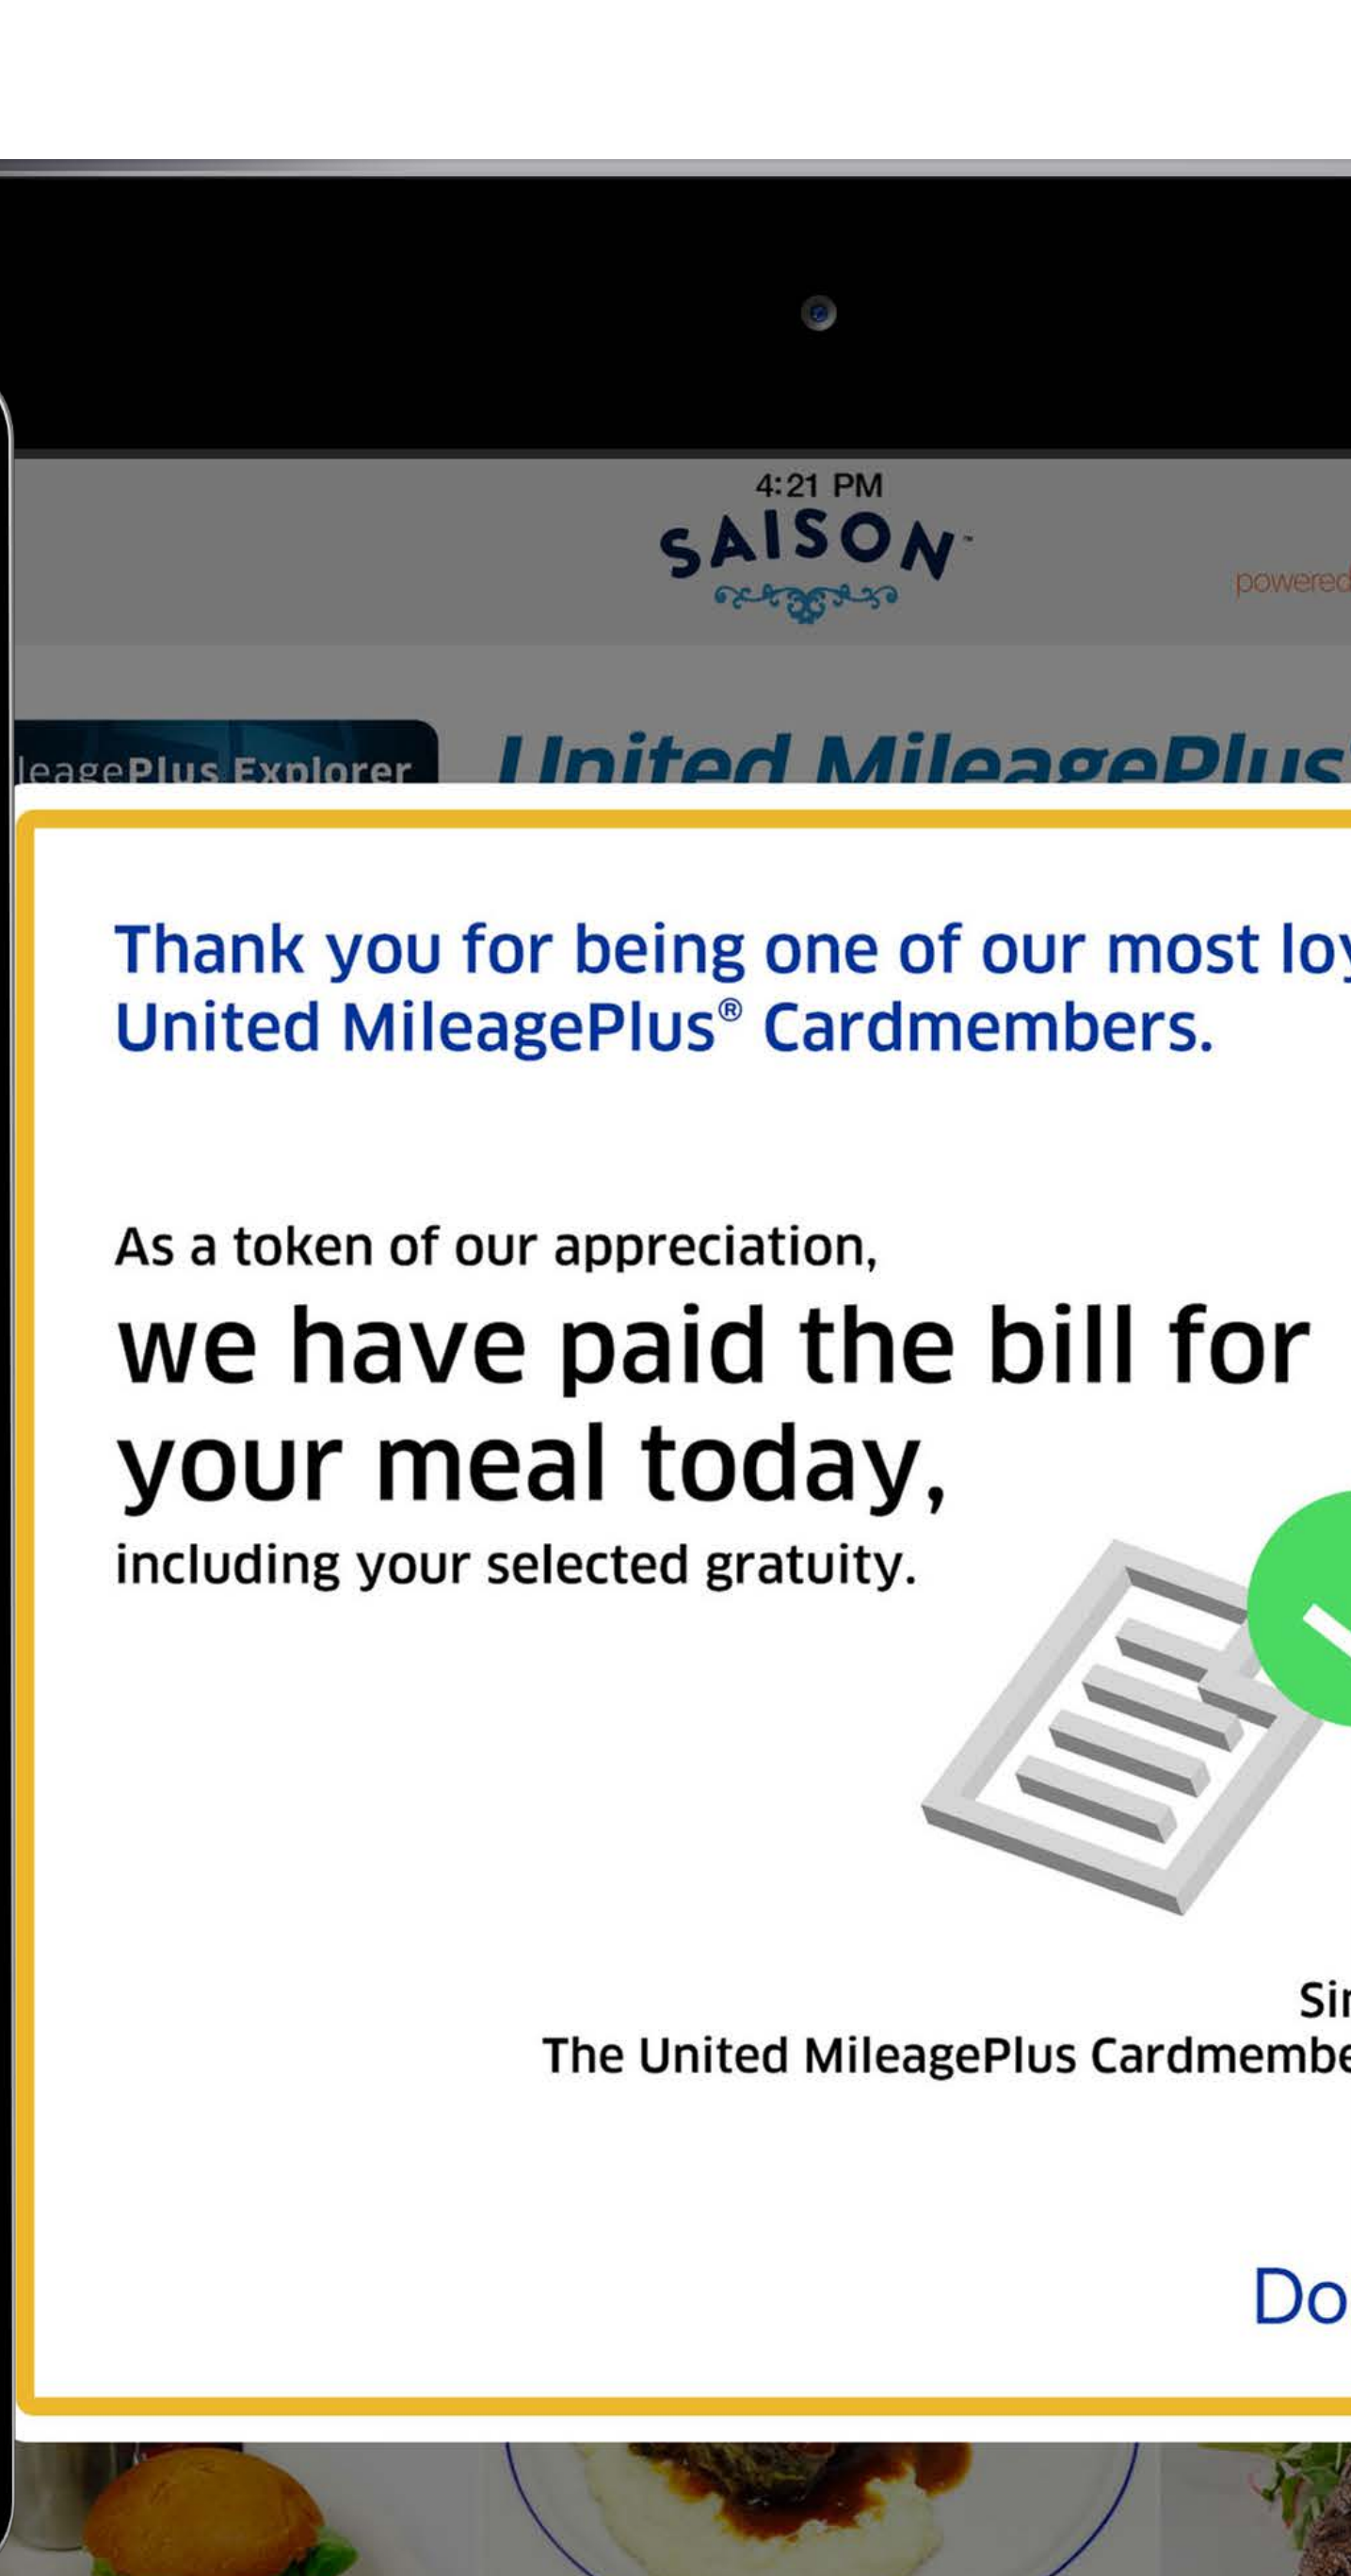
4:21 PM

SAISON

powered

leagePlus Explorer

United MileagePlus

Thank you for being one of our most lo
United MileagePlus® Cardmembers.

As a token of our appreciation,

we have paid the bill for your meal today,

including your selected gratuity.

Si
The United MileagePlus Cardmemb

Do